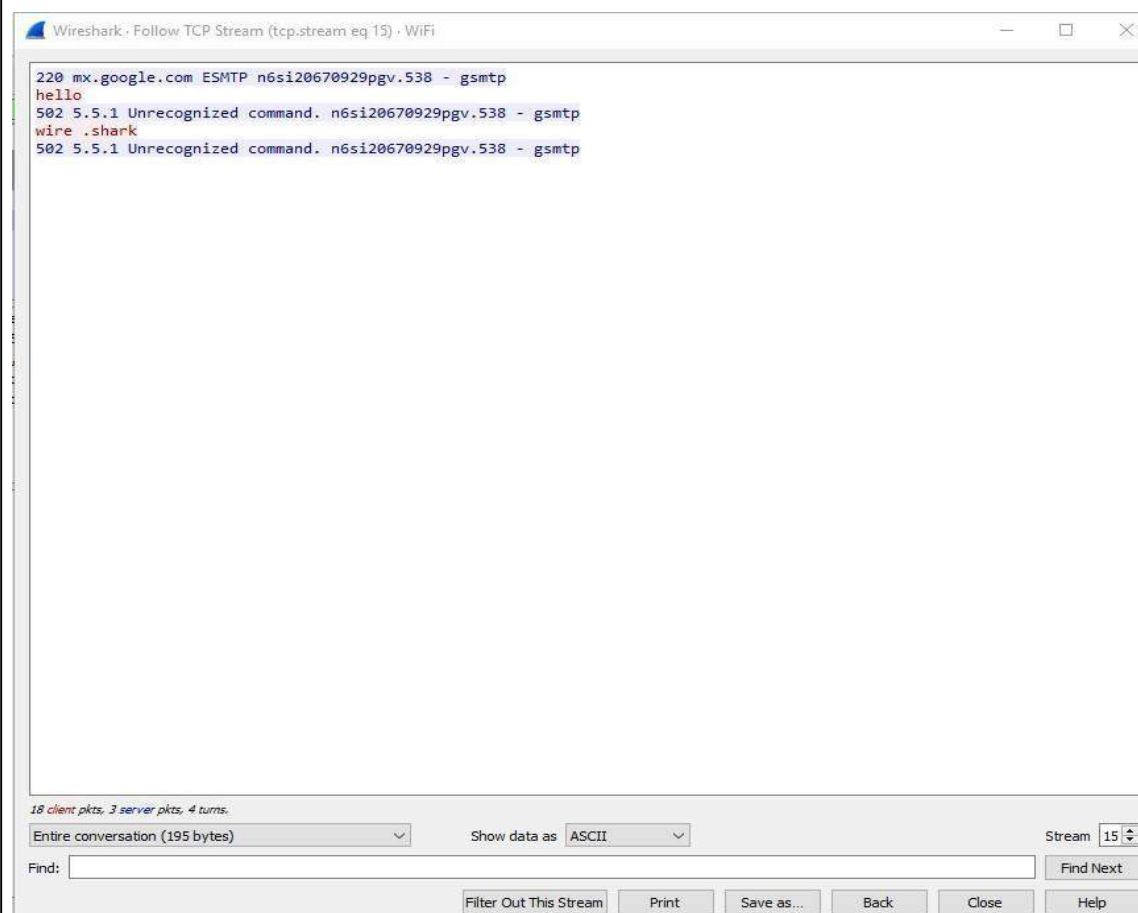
Wireshark · Follow TCP Stream (tcp.stream eq 15) · WiFi

220 mx.google.com ESMTP n6si20670929pgv.538 - gsmtp
hello
502 5.5.1 Unrecognized command. n6si20670929pgv.538 - gsmtp
wire .shark
502 5.5.1 Unrecognized command. n6si20670929pgv.538 - gsmtp

18 client pkts, 3 server pkts, 4 turns.

Entire conversation (195 bytes)

Show data as ASCII

Stream 15

Find:

Find Next

Filter Out This Stream

Print

Save as...

Back

Close

Help